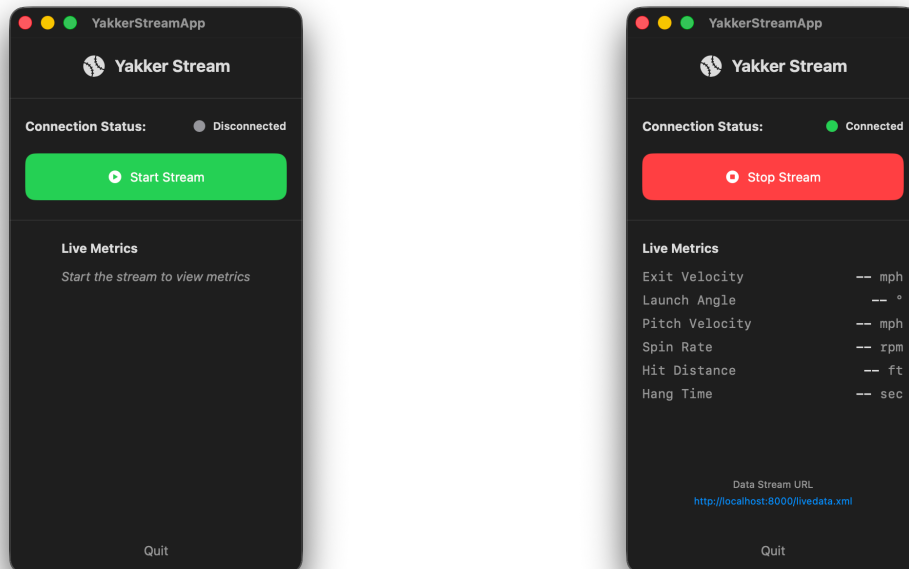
YakkerStreamApp

Yakker Stream

Connection Status: Disconnected

Start Stream

Live Metrics

Start the stream to view metrics

Quit

YakkerStreamApp

Yakker Stream

Connection Status: Connected

Stop Stream

Live Metrics

| | |
|---|---|
| Exit Velocity | -- mph |
| Launch Angle | -- ° |
| Pitch Velocity | -- mph |
| Spin Rate | -- rpm |
| Hit Distance | -- ft |
| Hang Time | -- sec |

Data Stream URL

http://localhost:8000/livedata.xml

Quit